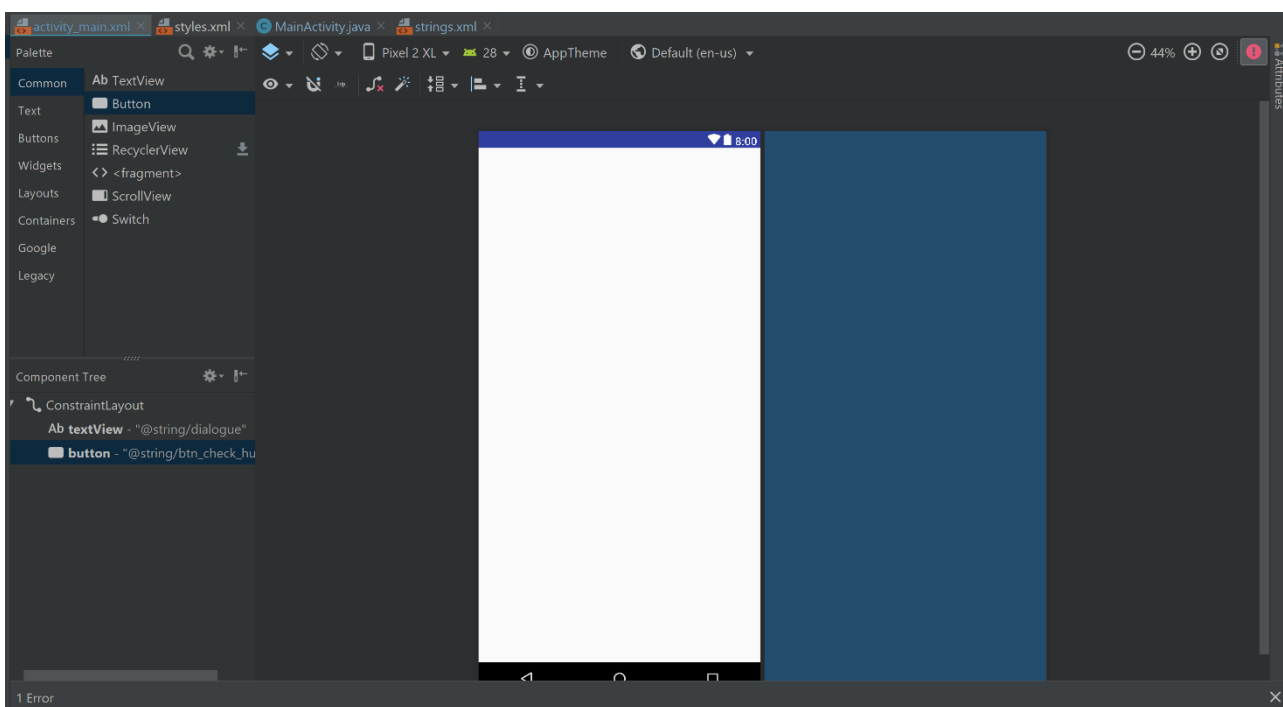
activity_main.xml × styles.xml × MainActivity.java × strings.xml ×

Palette

Pixel 2 XL 28 AppTheme Default (en-us)

44%

Attributes

Common
Text
Buttons
Widgets
Layouts
Containers
Google
Legacy

Ab TextView
Button
ImageView
RecyclerView
<fragment>
ScrollView
Switch

8:00

Component Tree

ConstraintLayout
Ab textView - "@string/dialogue"
button - "@string/btn_check_hu

1 Error